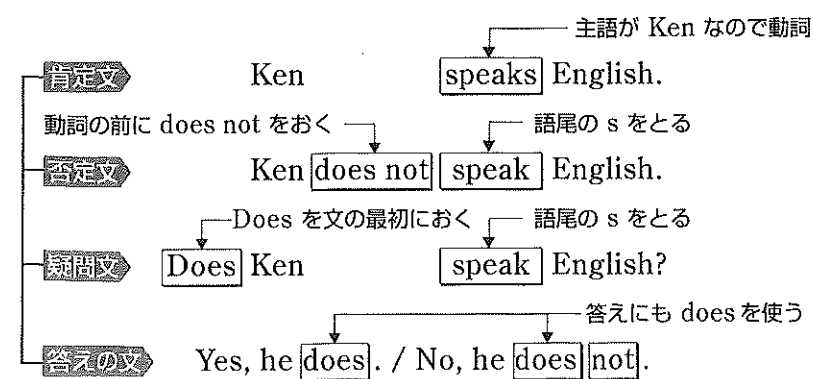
主語が Ken なので動詞

肯定文 Ken speaks English.

動詞の前に does not をおく

語尾の s をとる

否定文 Ken does not speak English.

Does を文の最初におく

語尾の s をとる

疑問文 Does Ken speak English?

答えにも does を使う

答えの文 Yes, he does. / No, he does not.